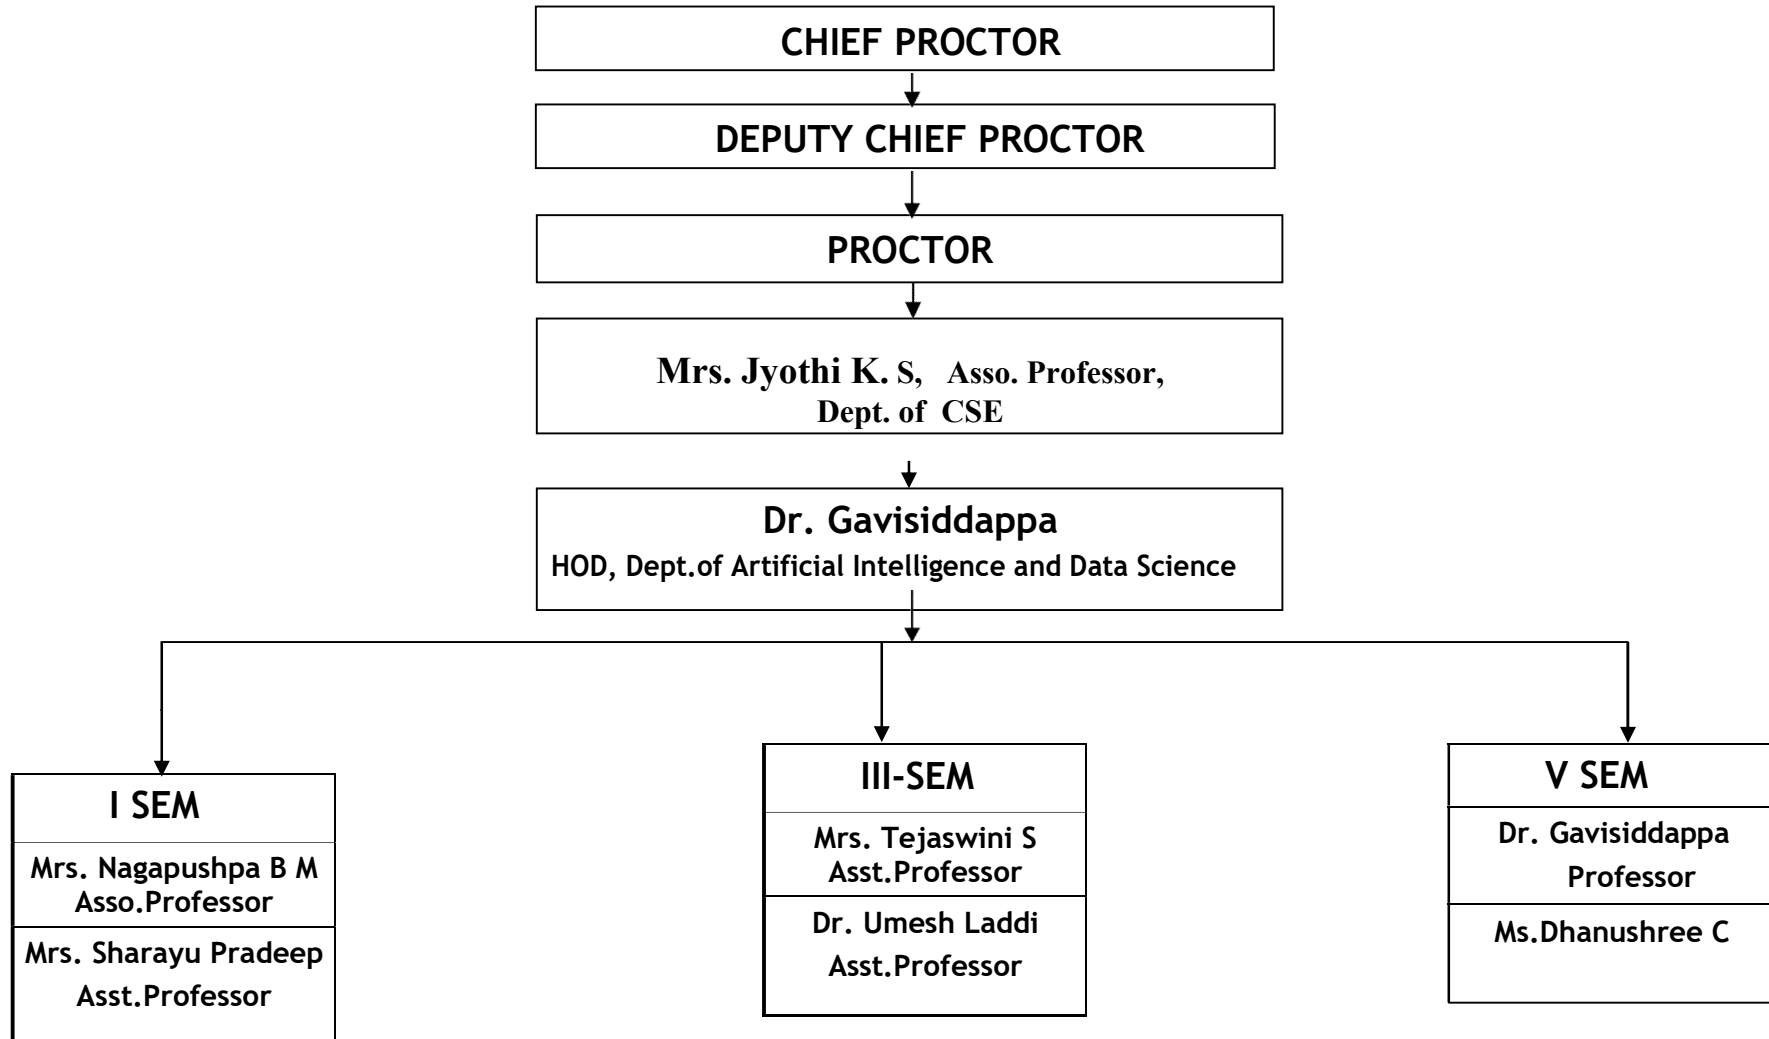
CHIEF PROCTOR

DEPUTY CHIEF PROCTOR

PROCTOR

Mrs. Jyothi K. S, Asso. Professor, Dept. of CSE

Dr. Gavisiddappa
HOD, Dept.of Artificial Intelligence and Data Science

I SEM
Mrs. Nagapushpa B M Asso.Professor
Mrs. Sharayu Pradeep Asst.Professor

III-SEM
Mrs. Tejaswini S Asst.Professor
Dr. Umesh Laddi Asst.Professor

V SEM
Dr. Gavisiddappa Professor
Ms.Dhanushree C